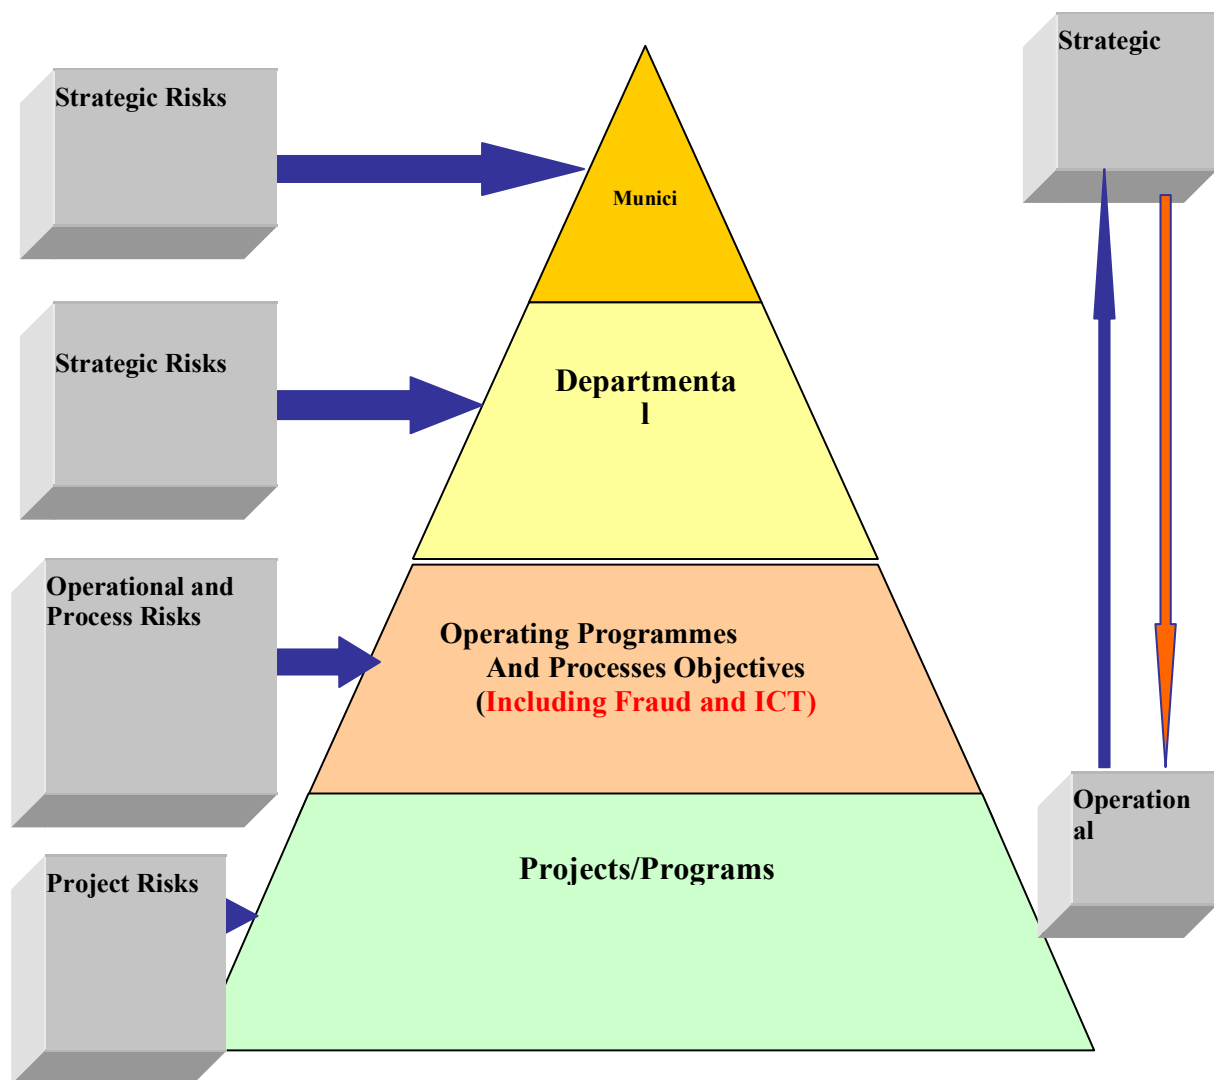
Strategic Risks

Munici

Strategic

Strategic Risks

Departmental

Operational and Process Risks

Operating Programmes And Processes Objectives (Including Fraud and ICT)

Project Risks

Projects/Programs

Operational